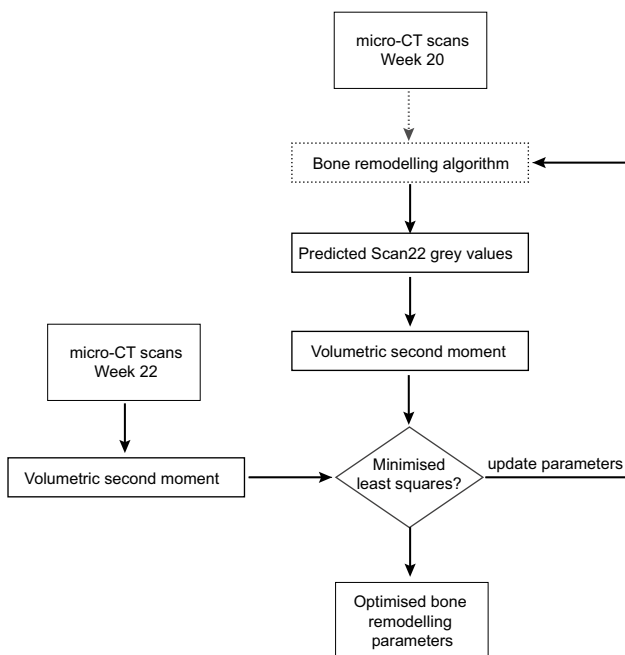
micro-CT scans
Week 20

Bone remodelling algorithm

Predicted Scan22 grey values

Volumetric second moment

micro-CT scans
Week 22

Volumetric second moment

Minimised least squares?

update parameters

Optimised bone remodelling parameters